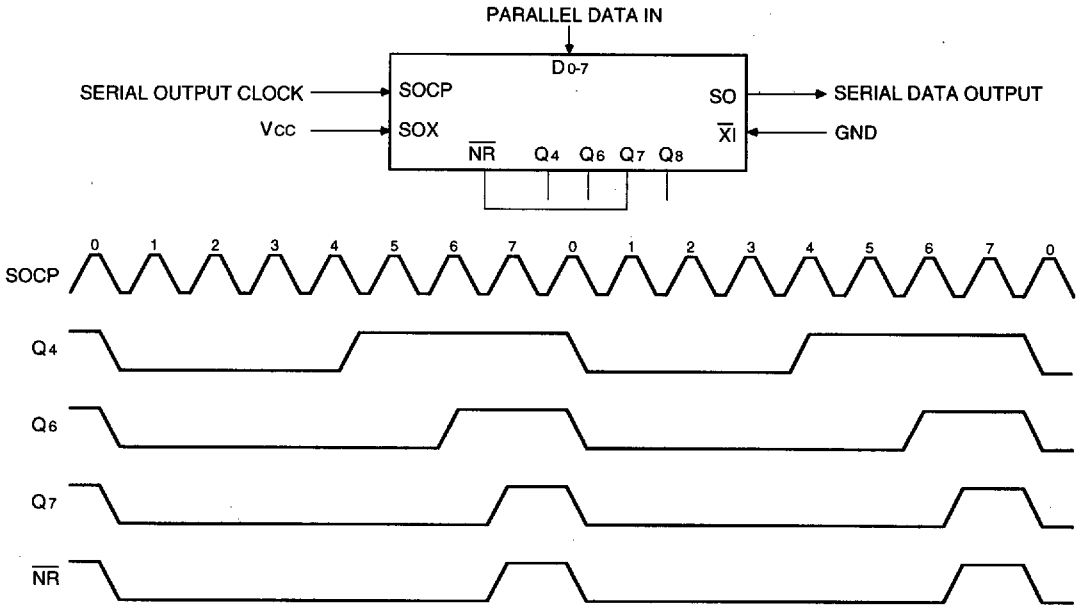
PARALLEL DATA IN

$D_{0-7}$

SERIAL OUTPUT CLOCK

SOCP

SO

SERIAL DATA OUTPUT

$V_{CC}$

SOX

$\overline{XI}$

GND

$\overline{NR}$

$Q_4$

$Q_6$

$Q_7$

$Q_8$

0 1 2 3 4 5 6 7 0 1 2 3 4 5 6 7 0

SOCP

$Q_4$

$Q_6$

$Q_7$

$\overline{NR}$